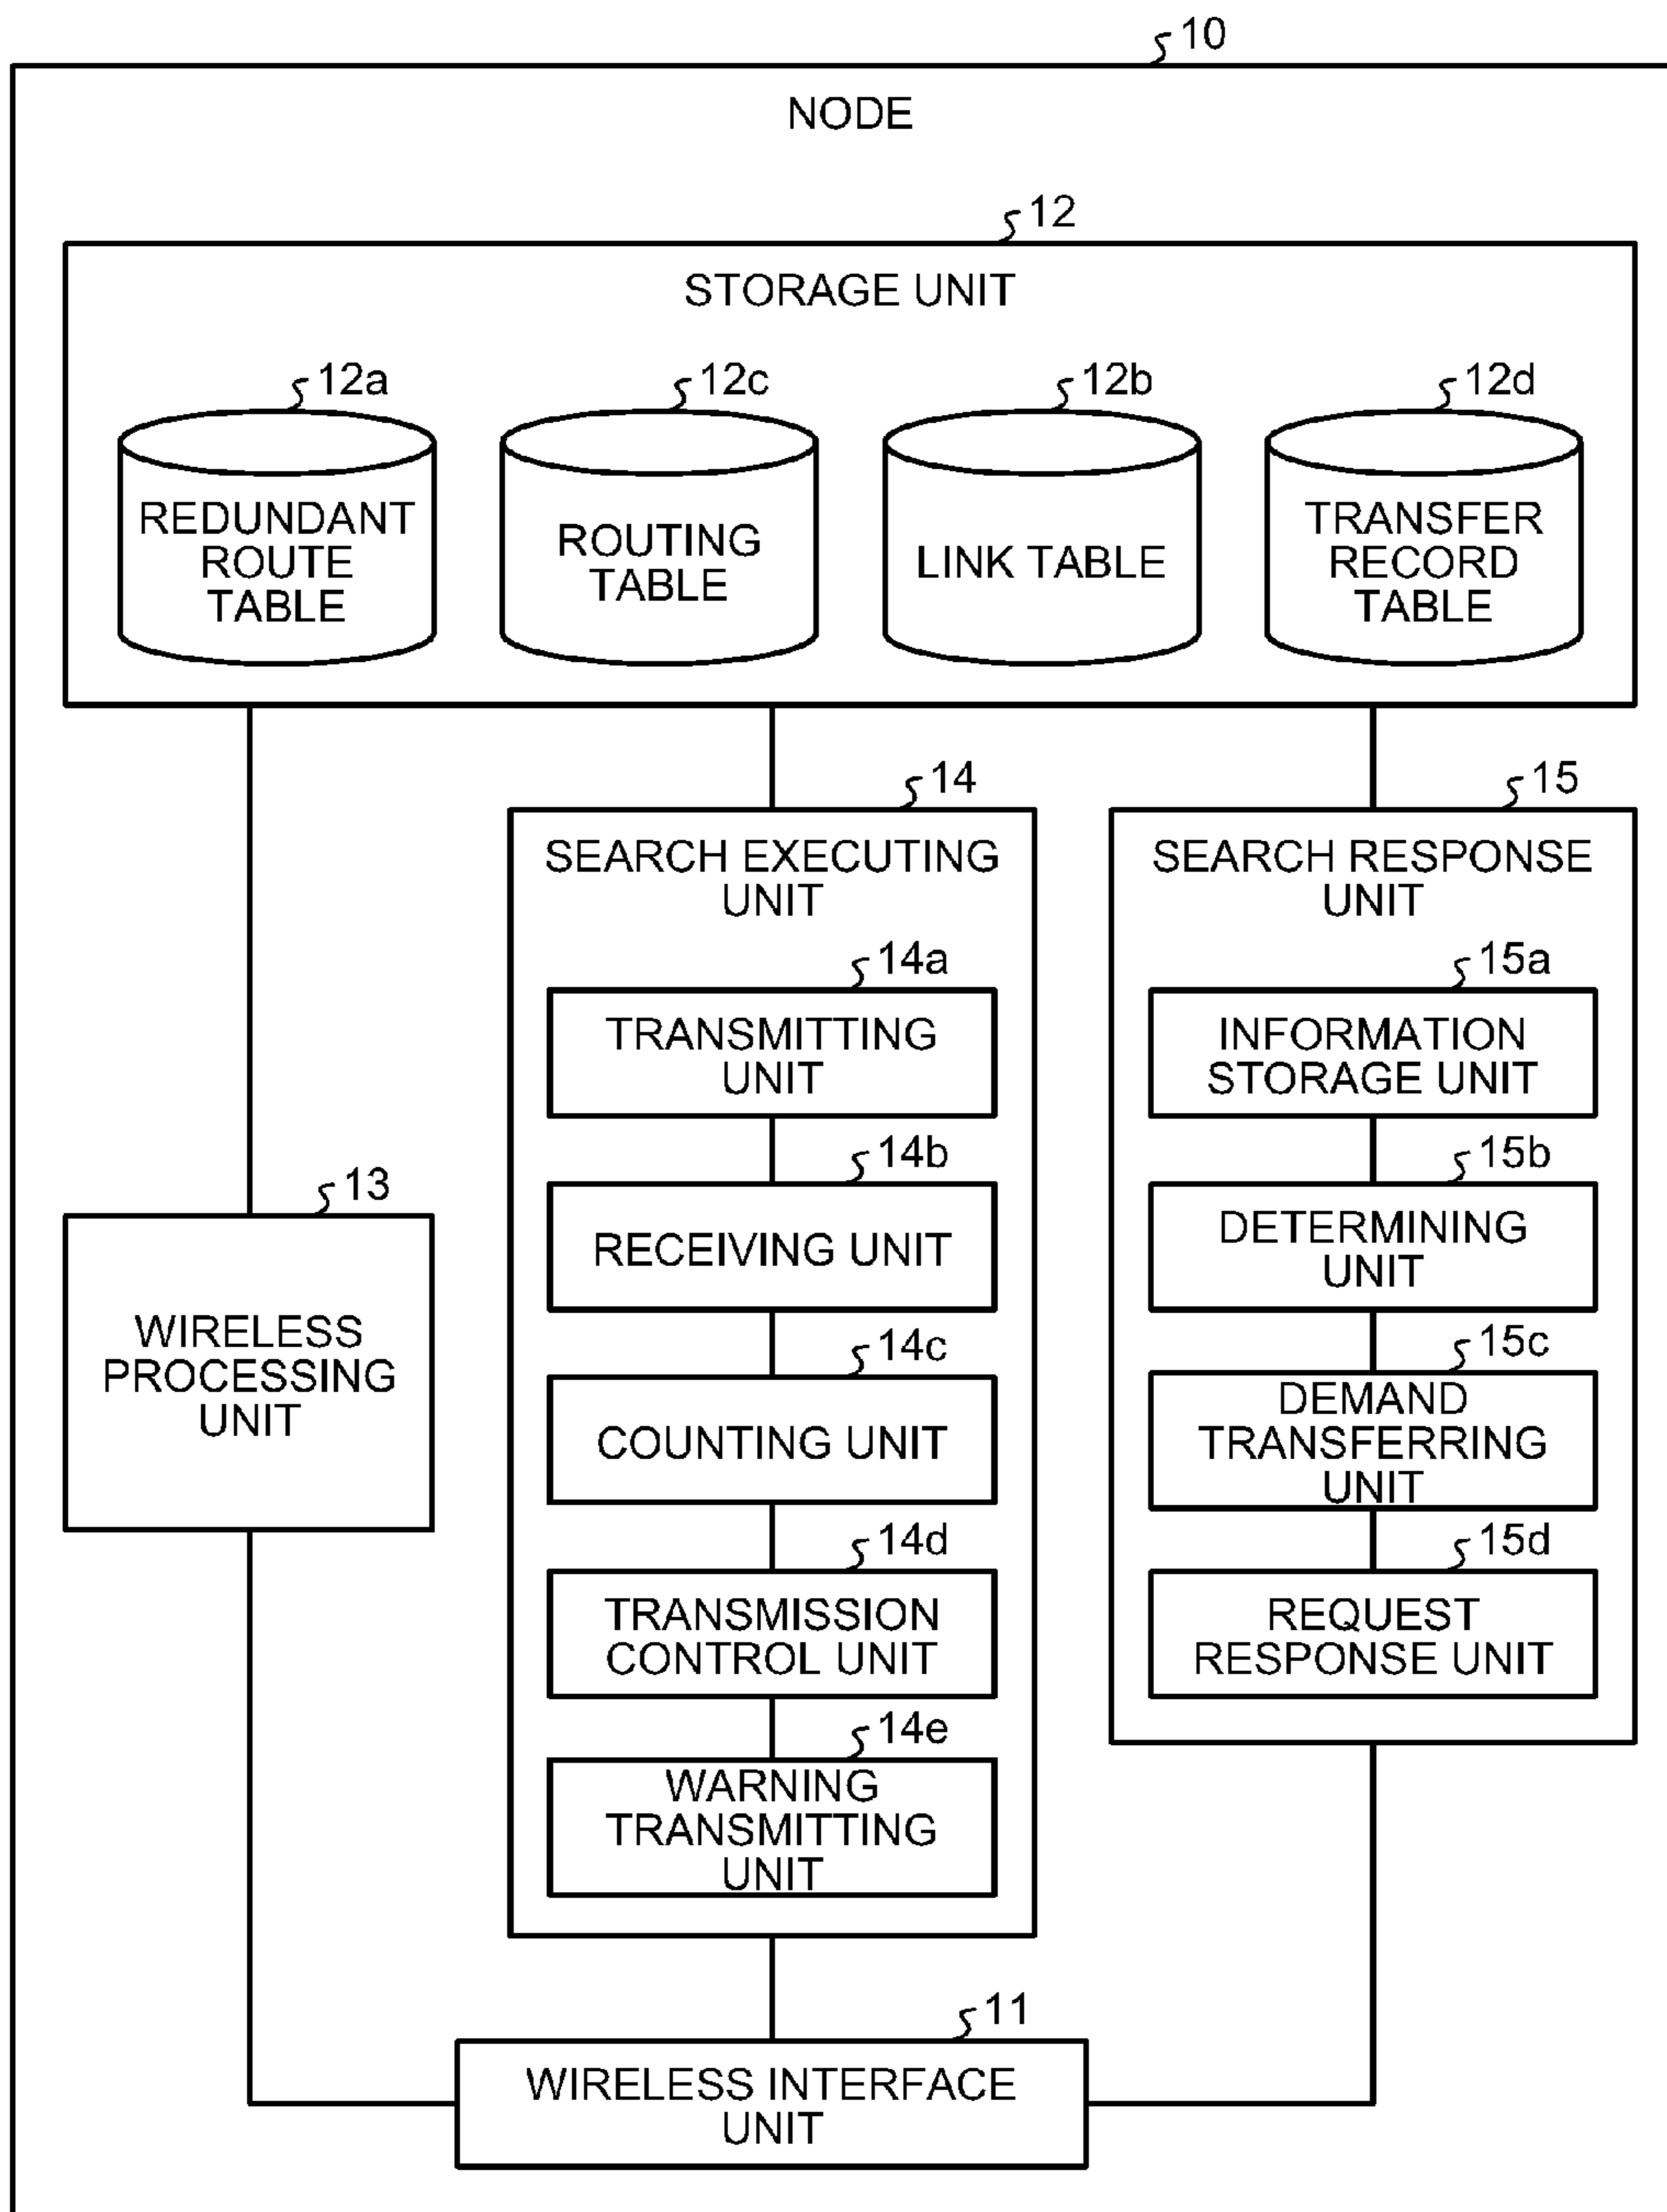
10
NODE
12
STORAGE UNIT
12a
REDUNDANT ROUTE TABLE
12c
ROUTING TABLE
12b
LINK TABLE
12d
TRANSFER RECORD TABLE
14
SEARCH EXECUTING UNIT
14a
TRANSMITTING UNIT
14b
RECEIVING UNIT
14c
COUNTING UNIT
14d
TRANSMISSION CONTROL UNIT
14e
WARNING TRANSMITTING UNIT
15
SEARCH RESPONSE UNIT
15a
INFORMATION STORAGE UNIT
15b
DETERMINING UNIT
15c
DEMAND TRANSFERRING UNIT
15d
REQUEST RESPONSE UNIT
13
WIRELESS PROCESSING UNIT
11
WIRELESS INTERFACE UNIT